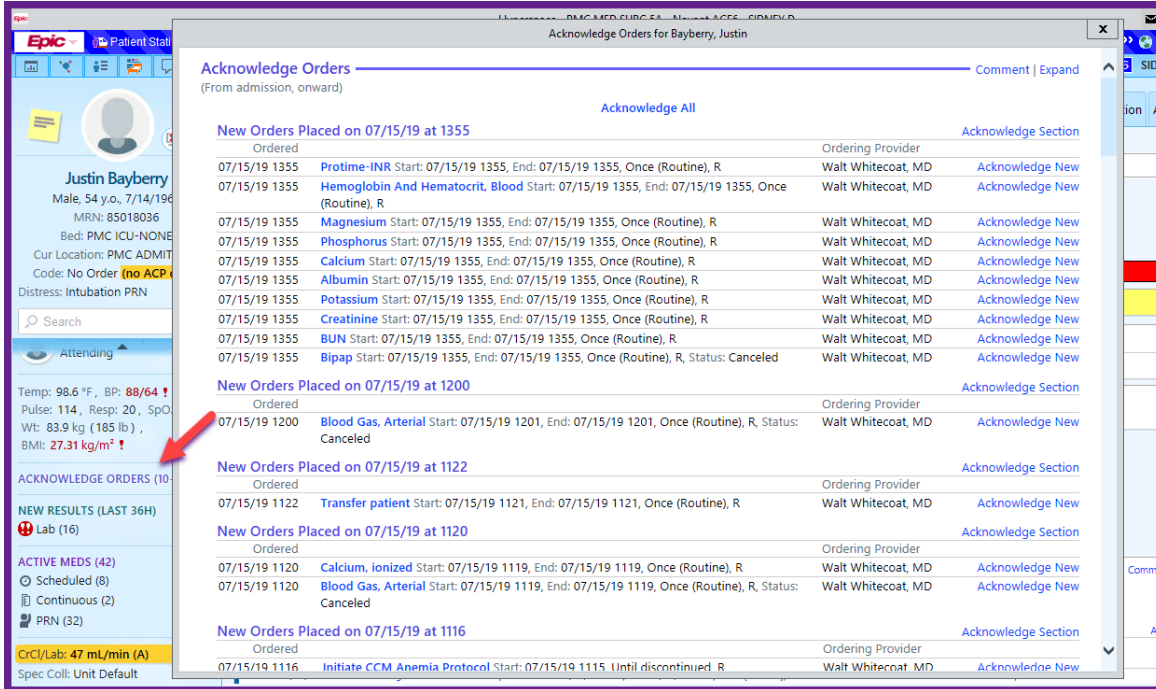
Epic
Hyperspace - PMC MED SURG 5A - Novant ACE6 - SIDNEY D
Epic
Patient Stati
Justin Bayberry
Male, 54 y.o., 7/14/196
MRN: 85018036
Bed: PMC ICU-NONE
Cur Location: PMC ADMIT
Code: No Order (no ACP
Distress: Intubation PRN
Search
Attending
Temp: 98.6 °F, BP: 88/64 !
Pulse: 114, Resp: 20, SpO
Wt: 83.9 kg (185 lb),
BMI: 27.31 kg/m² !
ACKNOWLEDGE ORDERS (10
NEW RESULTS (LAST 36H)
Lab (16)
ACTIVE MEDS (42)
Scheduled (8)
Continuous (2)
PRN (32)
CrCl/Lab: 47 mL/min (A)
Spec Coll: Unit Default

Acknowledge Orders for Bayberry, Justin

Acknowledge Orders
Comment | Expand
(From admission, onward)
Acknowledge All

New Orders Placed on 07/15/19 at 1355
Acknowledge Section

| Ordered | | Ordering Provider | |
|---|---|---|---|
| 07/15/19 1355 | Protime-INR Start: 07/15/19 1355, End: 07/15/19 1355, Once (Routine), R | Walt Whitecoat, MD | Acknowledge New |
| 07/15/19 1355 | Hemoglobin And Hematocrit, Blood Start: 07/15/19 1355, End: 07/15/19 1355, Once (Routine), R | Walt Whitecoat, MD | Acknowledge New |
| 07/15/19 1355 | Magnesium Start: 07/15/19 1355, End: 07/15/19 1355, Once (Routine), R | Walt Whitecoat, MD | Acknowledge New |
| 07/15/19 1355 | Phosphorus Start: 07/15/19 1355, End: 07/15/19 1355, Once (Routine), R | Walt Whitecoat, MD | Acknowledge New |
| 07/15/19 1355 | Calcium Start: 07/15/19 1355, End: 07/15/19 1355, Once (Routine), R | Walt Whitecoat, MD | Acknowledge New |
| 07/15/19 1355 | Albumin Start: 07/15/19 1355, End: 07/15/19 1355, Once (Routine), R | Walt Whitecoat, MD | Acknowledge New |
| 07/15/19 1355 | Potassium Start: 07/15/19 1355, End: 07/15/19 1355, Once (Routine), R | Walt Whitecoat, MD | Acknowledge New |
| 07/15/19 1355 | Creatinine Start: 07/15/19 1355, End: 07/15/19 1355, Once (Routine), R | Walt Whitecoat, MD | Acknowledge New |
| 07/15/19 1355 | BUN Start: 07/15/19 1355, End: 07/15/19 1355, Once (Routine), R | Walt Whitecoat, MD | Acknowledge New |
| 07/15/19 1355 | Bipap Start: 07/15/19 1355, End: 07/15/19 1355, Once (Routine), R, Status: Canceled | Walt Whitecoat, MD | Acknowledge New |

New Orders Placed on 07/15/19 at 1200
Acknowledge Section

| Ordered | | Ordering Provider | |
|---|---|---|---|
| 07/15/19 1200 | Blood Gas, Arterial Start: 07/15/19 1201, End: 07/15/19 1201, Once (Routine), R, Status: Canceled | Walt Whitecoat, MD | Acknowledge New |

New Orders Placed on 07/15/19 at 1122
Acknowledge Section

| Ordered | | Ordering Provider | |
|---|---|---|---|
| 07/15/19 1122 | Transfer patient Start: 07/15/19 1121, End: 07/15/19 1121, Once (Routine), R | Walt Whitecoat, MD | Acknowledge New |

New Orders Placed on 07/15/19 at 1120
Acknowledge Section

| Ordered | | Ordering Provider | |
|---|---|---|---|
| 07/15/19 1120 | Calcium, ionized Start: 07/15/19 1119, End: 07/15/19 1119, Once (Routine), R | Walt Whitecoat, MD | Acknowledge New |
| 07/15/19 1120 | Blood Gas, Arterial Start: 07/15/19 1119, End: 07/15/19 1119, Once (Routine), R, Status: Canceled | Walt Whitecoat, MD | Acknowledge New |

New Orders Placed on 07/15/19 at 1116
Acknowledge Section

| Ordered | | Ordering Provider | |
|---|---|---|---|
| 07/15/19 1116 | Initiate CCM Anemia Protocol Start: 07/15/19 1115, Until discontinued, R | Walt Whitecoat, MD | Acknowledge New |